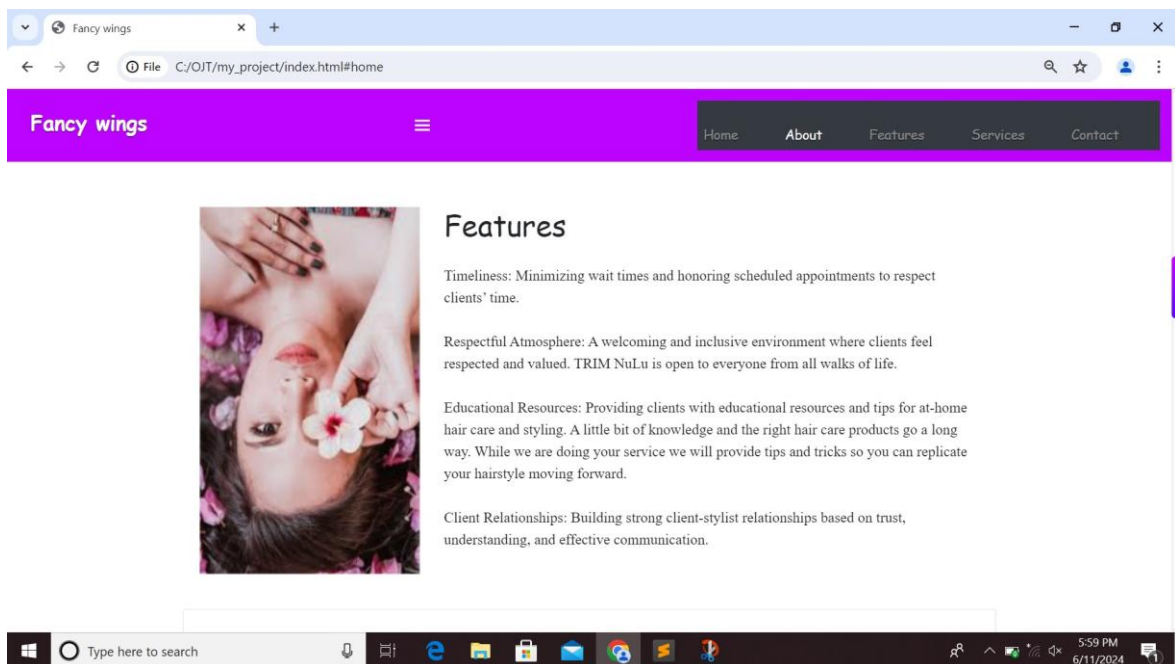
Fancy wings

File C:/OJT/my_project/index.html#home

Fancy wings

Home About Features Services Contact

Features

Timeliness: Minimizing wait times and honoring scheduled appointments to respect clients' time.

Respectful Atmosphere: A welcoming and inclusive environment where clients feel respected and valued. TRIM NuLu is open to everyone from all walks of life.

Educational Resources: Providing clients with educational resources and tips for at-home hair care and styling. A little bit of knowledge and the right hair care products go a long way. While we are doing your service we will provide tips and tricks so you can replicate your hairstyle moving forward.

Client Relationships: Building strong client-stylist relationships based on trust, understanding, and effective communication.

Type here to search

5:59 PM
6/11/2024